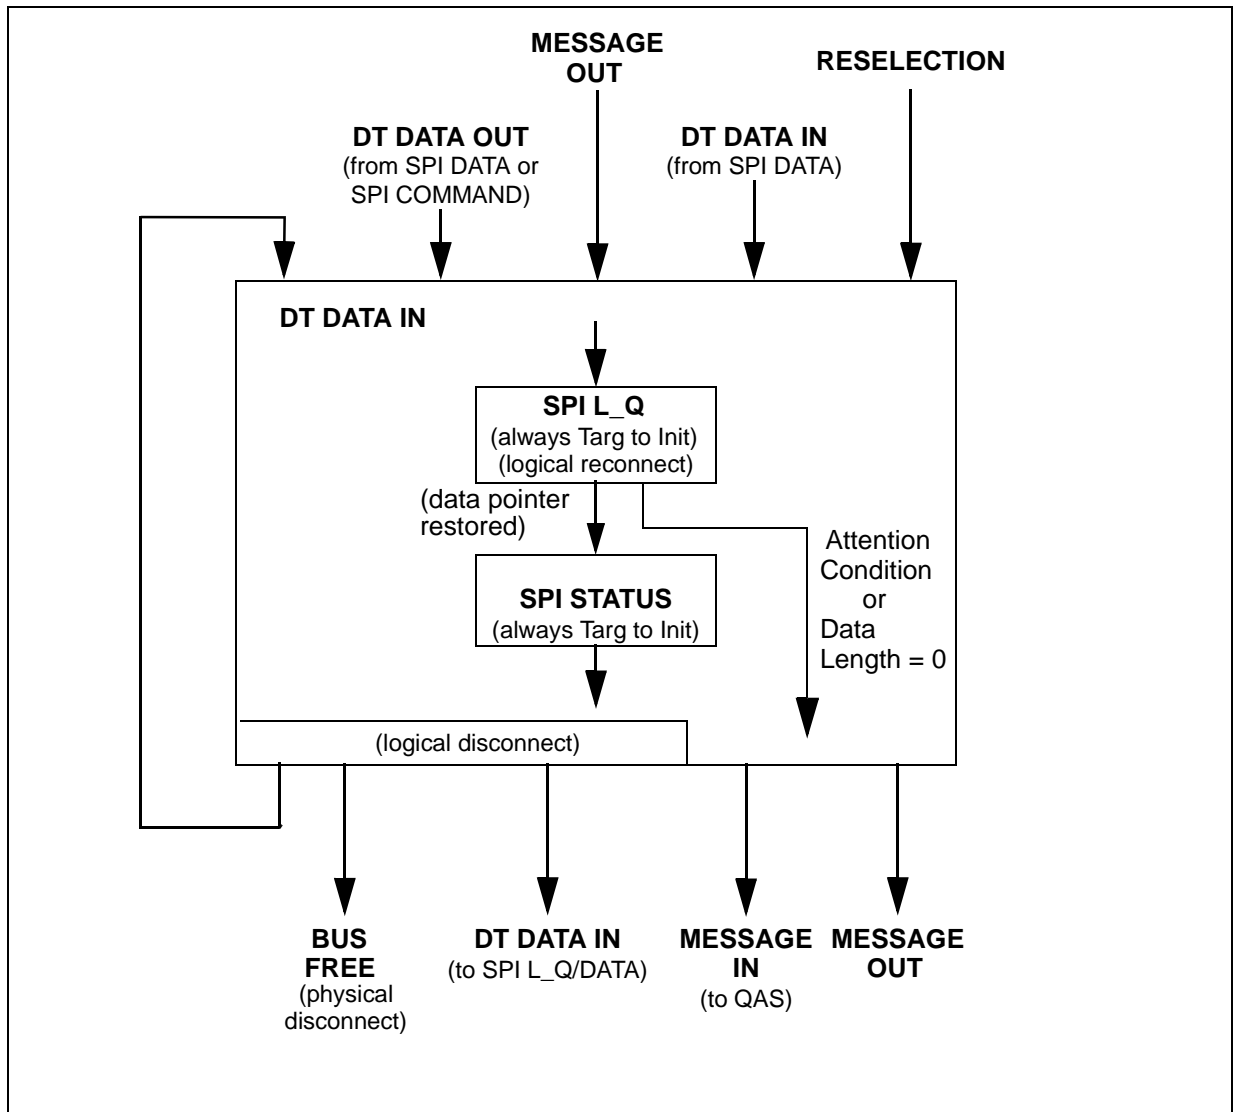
MESSAGE OUT

RESELECTION

DT DATA OUT
(from SPI DATA or SPI COMMAND)

DT DATA IN
(from SPI DATA)

DT DATA IN

SPI L_Q
(always Targ to Init)
(logical reconnect)

(data pointer restored)

Attention Condition or Data Length = 0

SPI STATUS
(always Targ to Init)

(logical disconnect)

BUS FREE
(physical disconnect)

DT DATA IN
(to SPI L_Q/DATA)

MESSAGE IN
(to QAS)

MESSAGE OUT